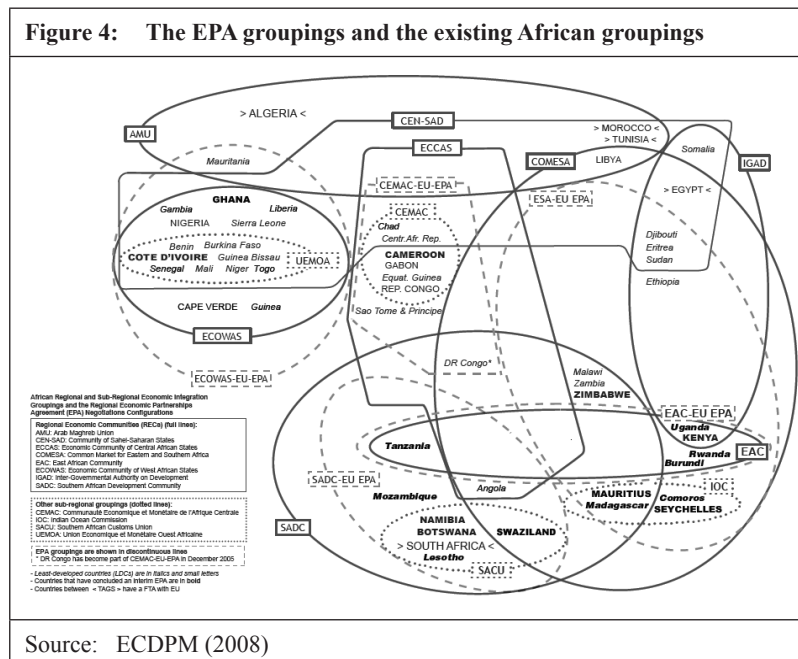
Figure 4: The EPA groupings and the existing African groupings

> ALGERIA <

AMU

CEN-SAD

> MOROCCO <
> TUNISIA <

LIBYA

Somalia

IGAD

Mauritania

ECCAS

COMESA

CEMAC-EU-EPA

ESA-EU EPA

> EGYPT <

GHANA

Gambia

Liberia

NIGERIA

Sierra Leone

CEMAC

Chad

Centr.Afr. Rep.

Djibouti

Eritrea

Sudan

Benin

Burkina Faso

COTE D'IVOIRE

Guinea Bissau

UEMOA

Senegal

Mali

Niger

Togo

CAMEROON

GABON

Equat. Guinea

REP. CONGO

Ethiopia

CAPE VERDE

Guinea

Sao Tome & Principe

ECOWAS

DR Congo*

ECOWAS-EU-EPA

Malawi

Zambia

ZIMBABWE

African Regional and Sub-Regional Economic Integration Groupings and the Regional Economic Partnerships Agreement (EPA) Negotiations Configurations

Regional Economic Communities (RECs) (full lines):
AMU: Arab Maghreb Union
CEN-SAD: Community of Sahel-Saharan States
ECCAS: Economic Community of Central African States
COMESA: Common Market for Eastern and Southern Africa
EAC: East African Community
ECOWAS: Economic Community of West African States
IGAD: Inter-Governmental Authority on Development
SADC: Southern African Development Community

EAC-EU EPA

Uganda

KENYA

Tanzania

Rwanda

Burundi

EAC

SADC-EU EPA

Angola

IOC

Mozambique

MAURITIUS

Madagascar

Comoros

SEYCHELLES

Other sub-regional groupings (dotted lines):
CEMAC: Communauté Économique et Monétaire de l'Afrique Centrale
IOC: Indian Ocean Commission
SACU: Southern African Customs Union
UEMOA: Union Economique et Monétaire Ouest Africaine

NAMIBIA

BOTSWANA

SWAZILAND

> SOUTH AFRICA <

Lesotho

SADC

EPA groupings are shown in discontinuous lines
* DR Congo has become part of CEMAC-EU-EPA in December 2005

SACU

- Least-developed countries (LDCs) are in italics and small letters
- Countries that have concluded an interim EPA are in bold
- Countries between < TAGS > have a FTA with EU

Source: ECDPM (2008)